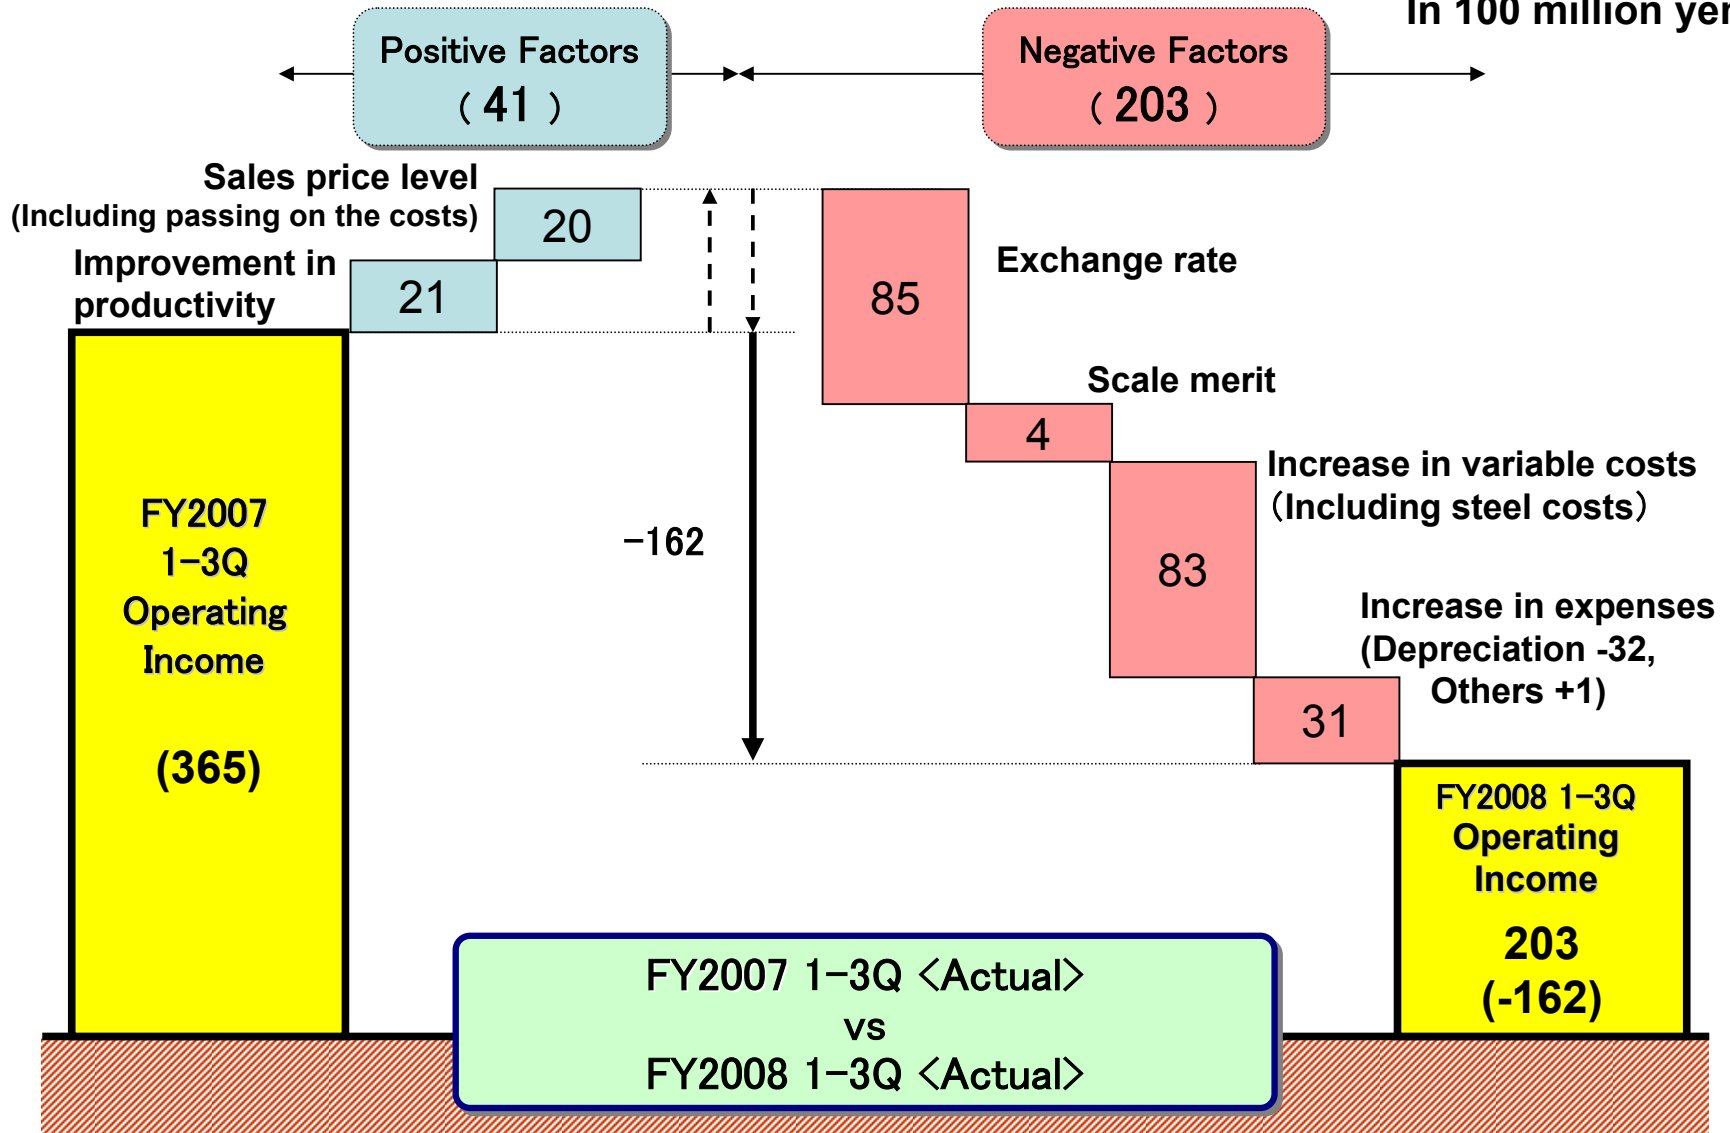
In 100 million yen

Positive Factors
( 41 )

Negative Factors
( 203 )

Sales price level
(Including passing on the costs)

20

Improvement in productivity

21

85

Exchange rate

Scale merit

4

Increase in variable costs (Including steel costs)

83

Increase in expenses (Depreciation -32, Others +1)

31

−162

FY2007
1−3Q
Operating
Income

(365)

FY2008 1−3Q
Operating
Income
203
(-162)

FY2007 1−3Q <Actual>
vs
FY2008 1−3Q <Actual>